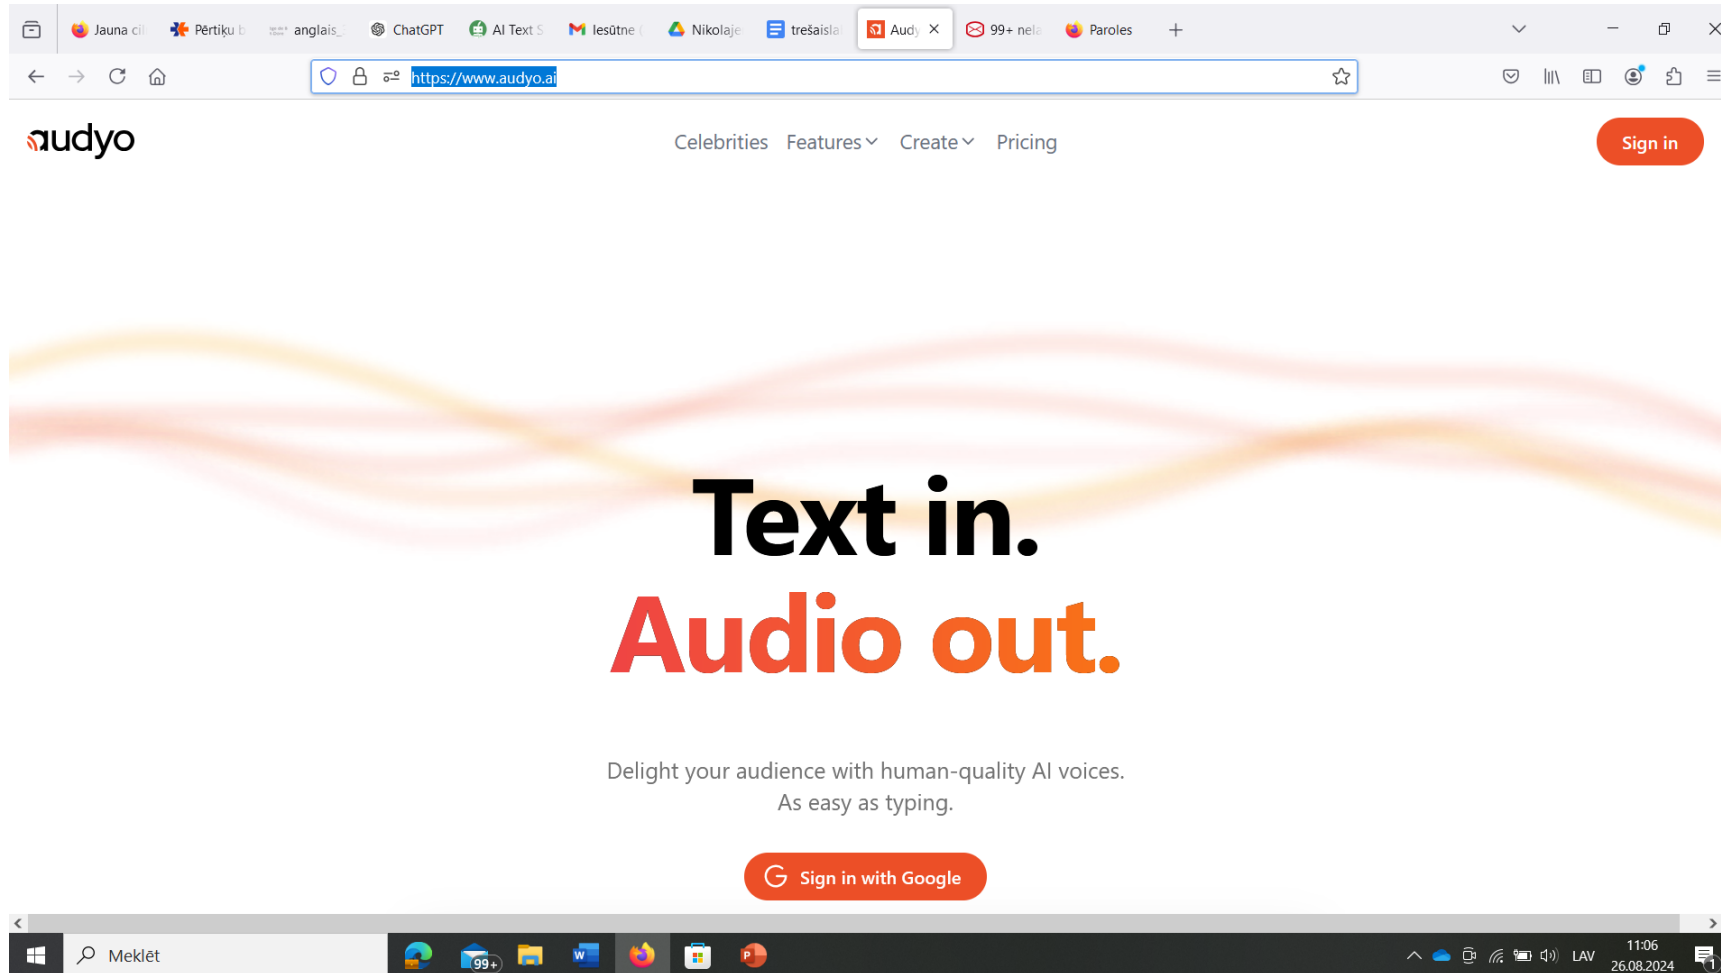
Jauna cil | Pērtiķu b | anglais_ | ChatGPT | AI Text S | Iesūtne | Nikolaje | trešaisla | Aud | 99+ nela | Paroles

https://www.audyo.ai

audyo

Celebrities Features Create Pricing

Sign in

Text in.
Audio out.

Delight your audience with human-quality AI voices.
As easy as typing.

Sign in with Google

Meklēt

99+

LAV 11:06 26.08.2024